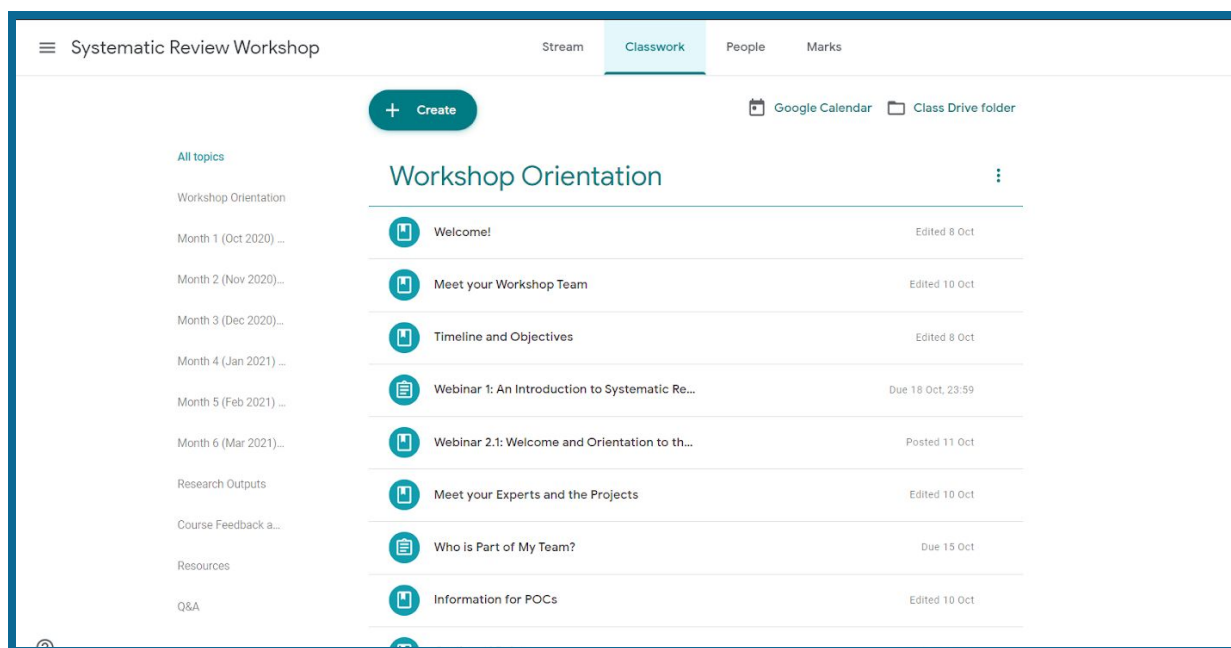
Systematic Review Workshop

Stream Classwork People Marks

Create

Google Calendar Class Drive folder

All topics

Workshop Orientation

Month 1 (Oct 2020) ...

Month 2 (Nov 2020)...

Month 3 (Dec 2020)...

Month 4 (Jan 2021) ...

Month 5 (Feb 2021) ...

Month 6 (Mar 2021)...

Research Outputs

Course Feedback a...

Resources

Q&A

Workshop Orientation

Welcome! Edited 8 Oct

Meet your Workshop Team Edited 10 Oct

Timeline and Objectives Edited 8 Oct

Webinar 1: An Introduction to Systematic Re... Due 18 Oct, 23:59

Webinar 2.1: Welcome and Orientation to th... Posted 11 Oct

Meet your Experts and the Projects Edited 10 Oct

Who is Part of My Team? Due 15 Oct

Information for POCs Edited 10 Oct